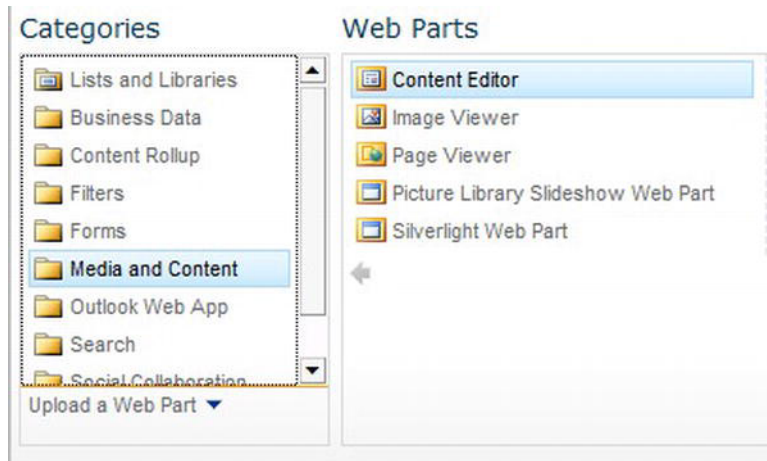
Categories

Lists and Libraries
Business Data
Content Rollup
Filters
Forms
Media and Content
Outlook Web App
Search
Social Collaboration

Upload a Web Part

Web Parts

Content Editor
Image Viewer
Page Viewer
Picture Library Slideshow Web Part
Silverlight Web Part